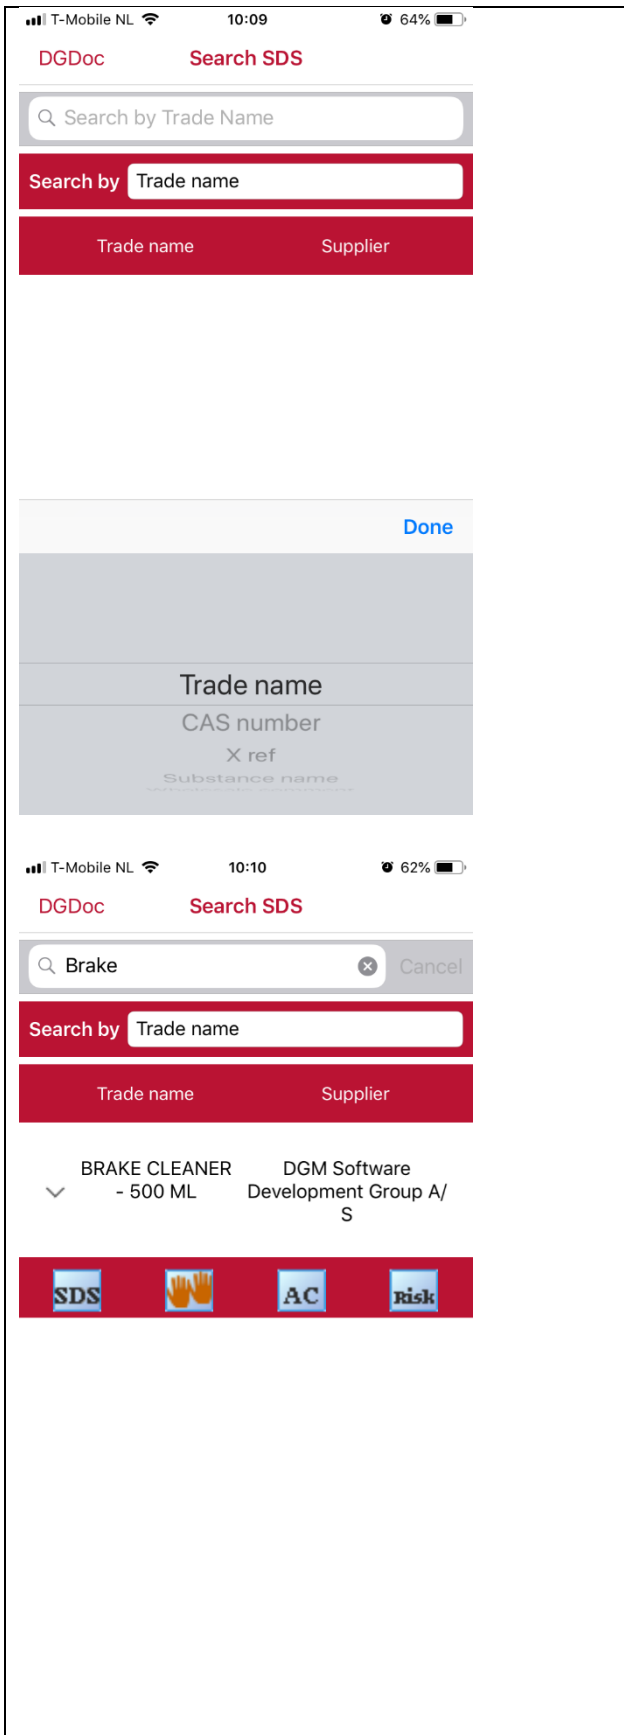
T-Mobile NL 10:09 64%

DGDoc Search SDS

Search by Trade Name

Search by Trade name

| Trade name | Supplier |
|---|---|

Done

Trade name
CAS number
X ref
Substance name
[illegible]

T-Mobile NL 10:10 62%

DGDoc Search SDS

Brake Cancel

Search by Trade name

| Trade name | Supplier |
|---|---|
| BRAKE CLEANER - 500 ML | DGM Software Development Group A/S |

SDS AC Risk